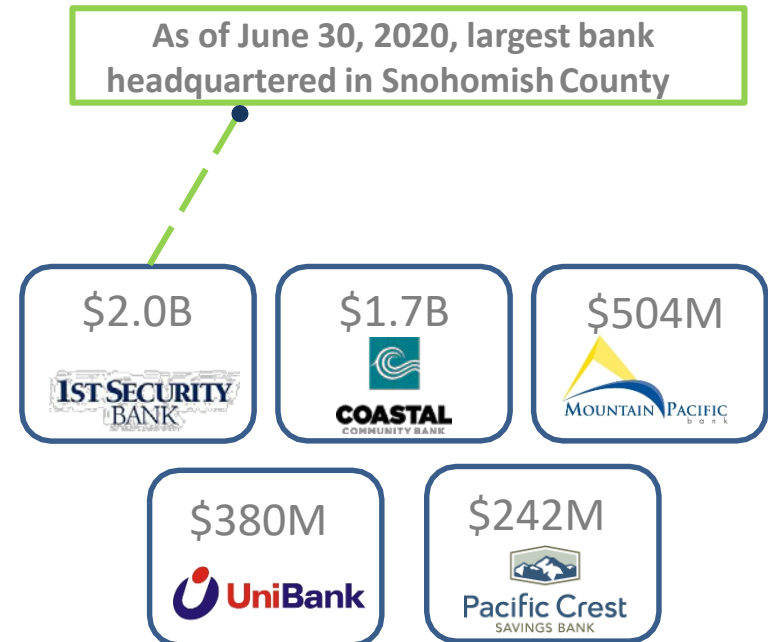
As of June 30, 2020, largest bank headquartered in Snohomish County

$2.0B
1ST SECURITY BANK

$1.7B
COASTAL
COMMUNITY BANK

$504M
MOUNTAIN PACIFIC
bank

$380M
UniBank

$242M
Pacific Crest
SAVINGS BANK